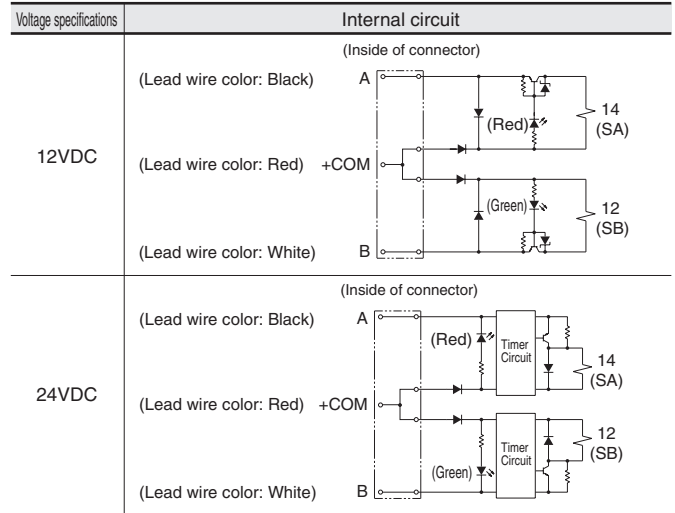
| Voltage specifications | Internal circuit |
|---|---|
| 12VDC | (Inside of connector) (Lead wire color: Black) A (Red) 14 (SA) (Lead wire color: Red) +COM (Green) 12 (SB) (Lead wire color: White) B |
| 24VDC | (Inside of connector) (Lead wire color: Black) A (Red) Timer Circuit 14 (SA) (Lead wire color: Red) +COM Timer Circuit 12 (SB) (Green) (Lead wire color: White) B |